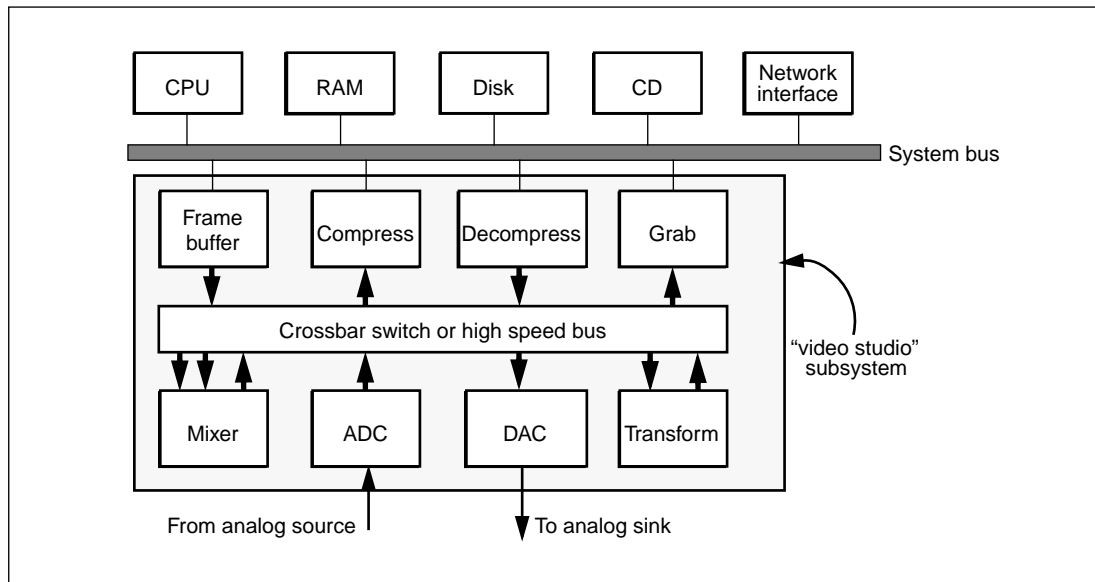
CPU

RAM

Disk

CD

Network interface

System bus

Frame buffer

Compress

Decompress

Grab

Crossbar switch or high speed bus

"video studio" subsystem

Mixer

ADC

DAC

Transform

From analog source

To analog sink